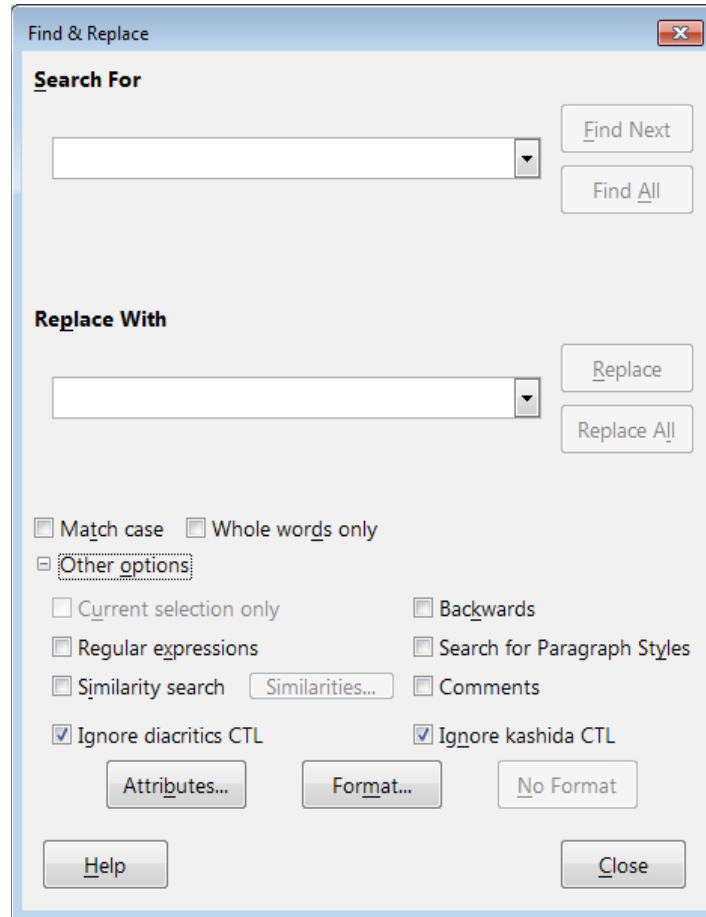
Find & Replace

Search For

Find Next

Find All

Replace With

Replace

Replace All

Match case

Whole words only

Other options

Current selection only

Backwards

Regular expressions

Search for Paragraph Styles

Similarity search

Similarities...

Comments

Ignore diacritics CTL

Ignore kashida CTL

Attributes...

Format...

No Format

Help

Close